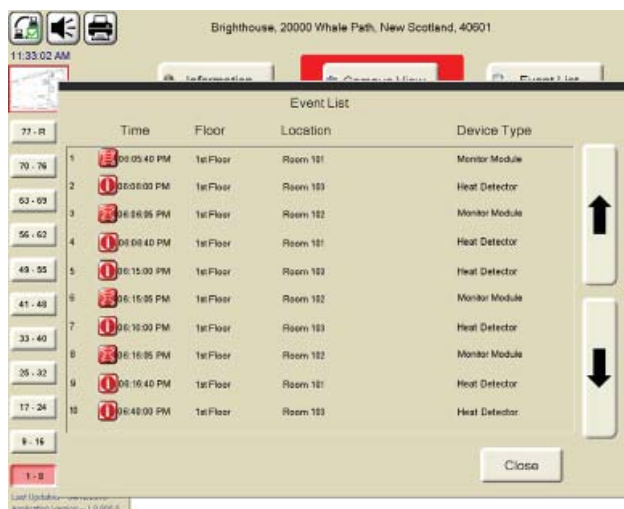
Brighthouse, 20000 Whale Path, New Scotland, 40601

11:33:02 AM

Information

Campus View

Event List

Event List

77 - R

70 - 76

63 - 69

56 - 62

49 - 55

41 - 48

33 - 40

25 - 32

17 - 24

9 - 16

1 - 8

| | Time | Floor | Location | Device Type |
|---|---|---|---|---|
| 1 | 06:05:40 PM | 1st Floor | Room 101 | Monitor Module |
| 2 | 06:06:00 PM | 1st Floor | Room 103 | Heat Detector |
| 3 | 06:06:05 PM | 1st Floor | Room 102 | Monitor Module |
| 4 | 06:06:40 PM | 1st Floor | Room 101 | Heat Detector |
| 5 | 06:15:00 PM | 1st Floor | Room 103 | Heat Detector |
| 6 | 06:15:05 PM | 1st Floor | Room 102 | Monitor Module |
| 7 | 06:16:00 PM | 1st Floor | Room 103 | Heat Detector |
| 8 | 06:16:05 PM | 1st Floor | Room 102 | Monitor Module |
| 9 | 06:16:40 PM | 1st Floor | Room 101 | Heat Detector |
| 10 | 06:40:00 PM | 1st Floor | Room 103 | Heat Detector |

Close

Last Updated: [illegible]
Application Version: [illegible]